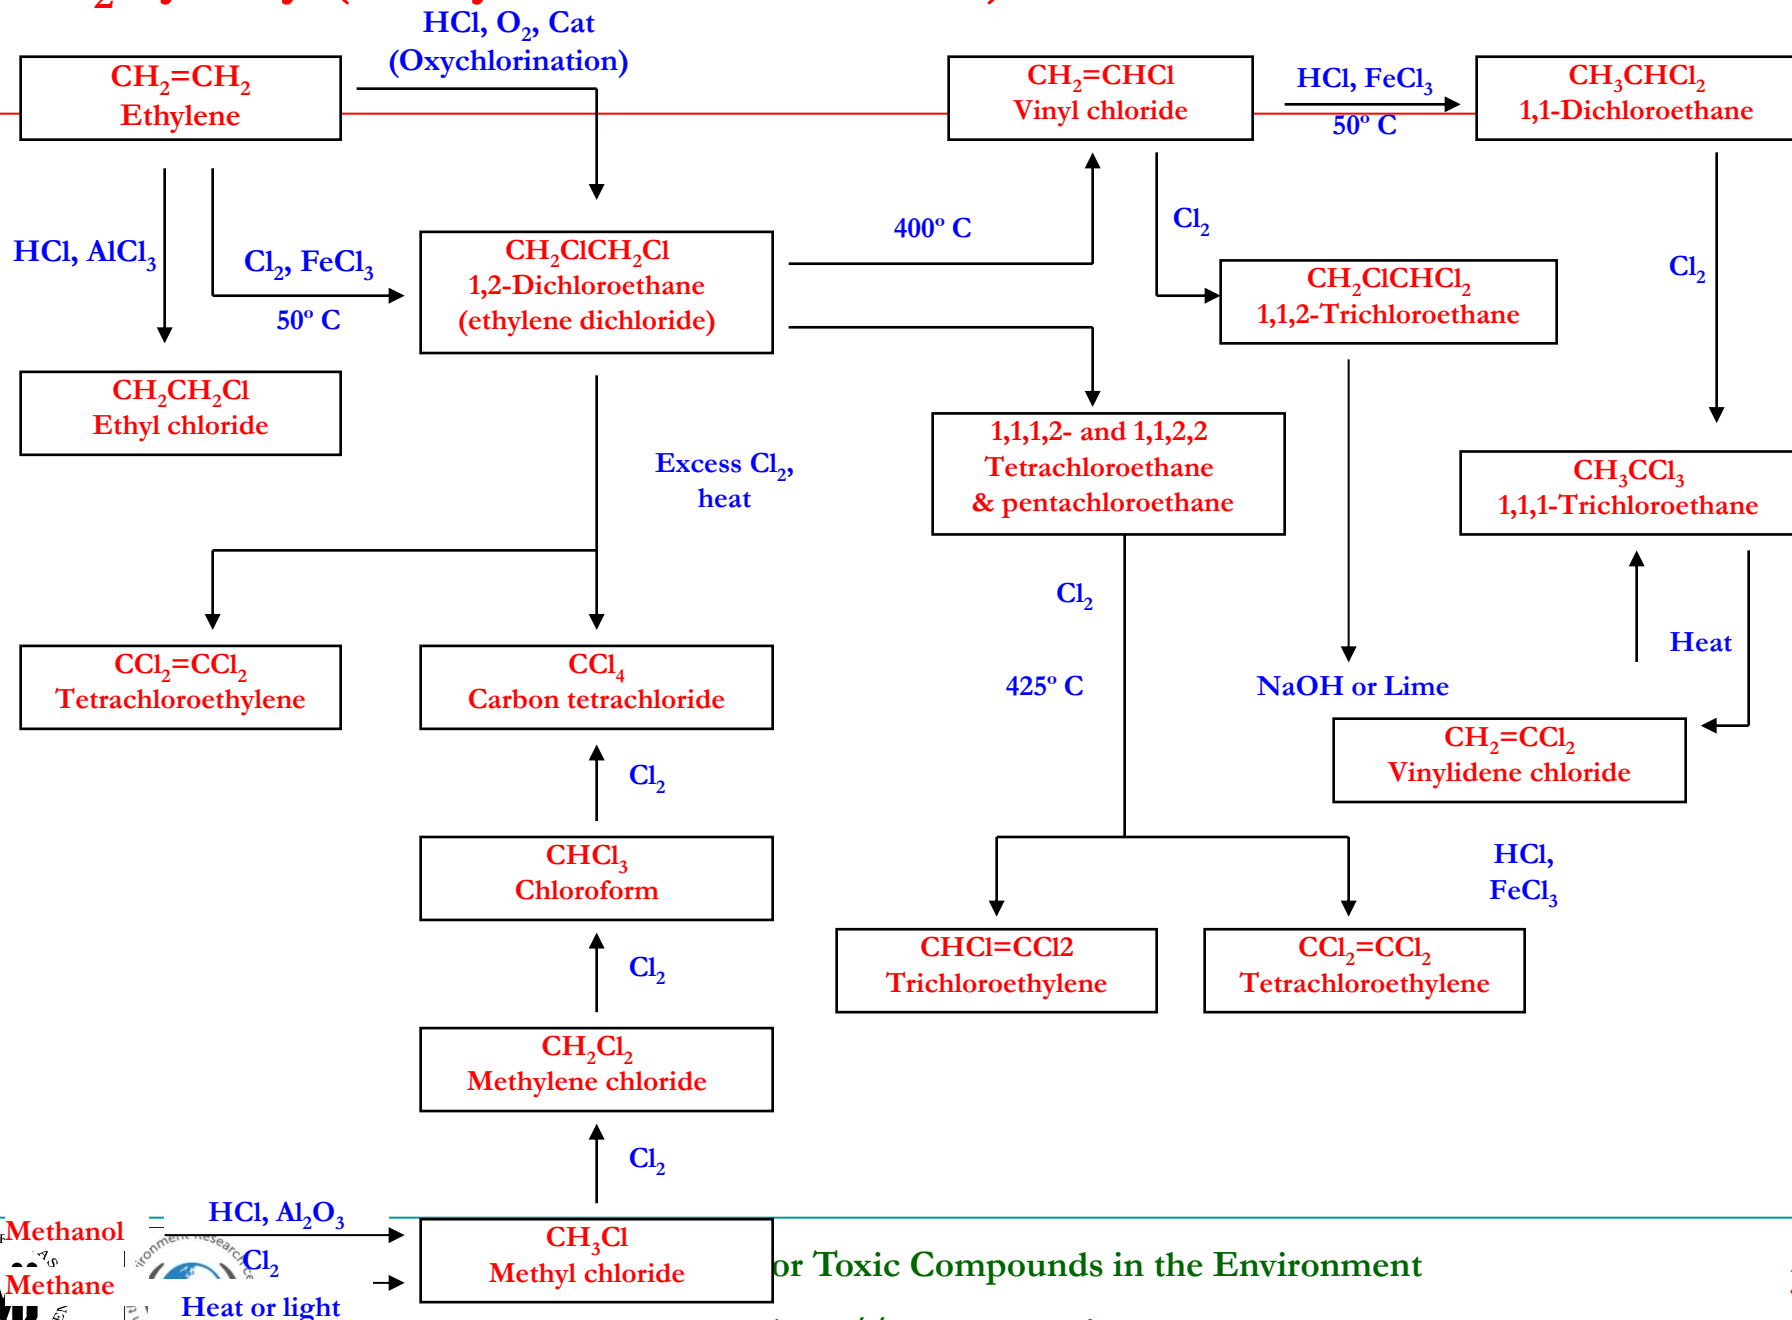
HCl, $O_2$, Cat
(Oxychlorination)

$CH_2$=$CH_2$
Ethylene

$CH_2$=CHCl
Vinyl chloride

HCl, $FeCl_3$
50° C

$CH_3CHCl_2$
1,1-Dichloroethane

HCl, $AlCl_3$

$Cl_2$, $FeCl_3$
50° C

$CH_2ClCH_2Cl$
1,2-Dichloroethane
(ethylene dichloride)

400° C

$Cl_2$

$CH_2ClCHCl_2$
1,1,2-Trichloroethane

$Cl_2$

$CH_3CH_2Cl$
Ethyl chloride

1,1,1,2- and 1,1,2,2
Tetrachloroethane
& pentachloroethane

Excess $Cl_2$,
heat

$CH_3CCl_3$
1,1,1-Trichloroethane

$Cl_2$

Heat

425° C

NaOH or Lime

$CCl_2$=$CCl_2$
Tetrachloroethylene

$CCl_4$
Carbon tetrachloride

$CH_2$=$CCl_2$
Vinylidene chloride

$Cl_2$

$CHCl_3$
Chloroform

HCl,
$FeCl_3$

CHCl=CCl2
Trichloroethylene

$CCl_2$=$CCl_2$
Tetrachloroethylene

$Cl_2$

$CH_2Cl_2$
Methylene chloride

$Cl_2$

Methanol
HCl, $Al_2O_3$
Methane
$Cl_2$
Heat or light

$CH_3Cl$
Methyl chloride

or Toxic Compounds in the Environment